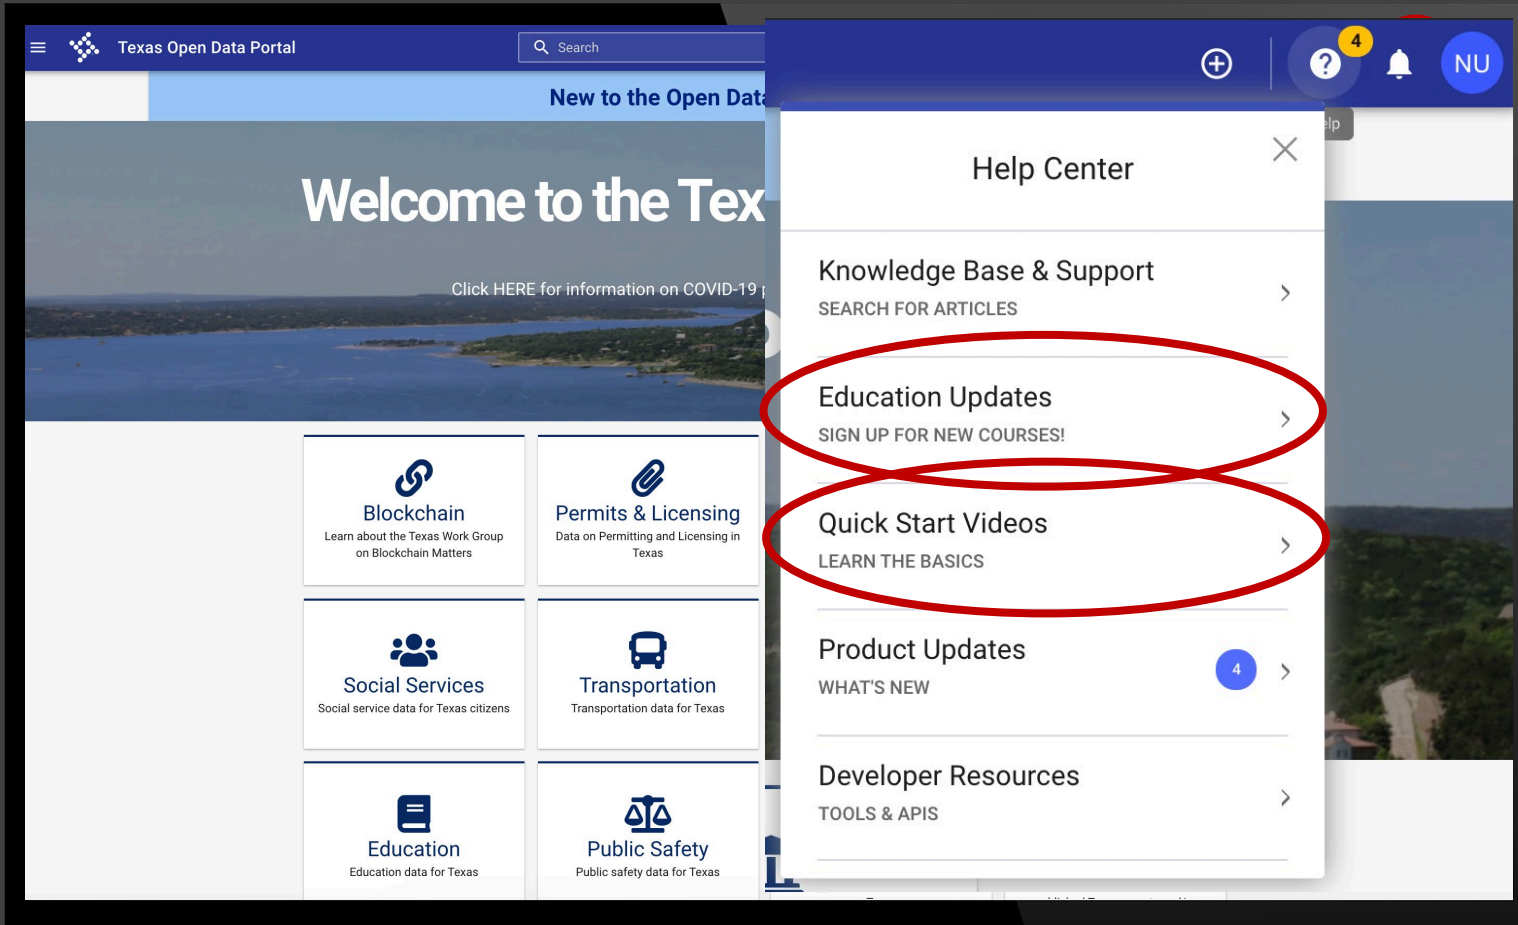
Texas Open Data Portal

Search

New to the Open Data

Welcome to the Tex

Click HERE for information on COVID-19

Blockchain
Learn about the Texas Work Group on Blockchain Matters

Permits & Licensing
Data on Permitting and Licensing in Texas

Social Services
Social service data for Texas citizens

Transportation
Transportation data for Texas

Education
Education data for Texas

Public Safety
Public safety data for Texas

4

NU

elp

Help Center

Knowledge Base & Support
SEARCH FOR ARTICLES

Education Updates
SIGN UP FOR NEW COURSES!

Quick Start Videos
LEARN THE BASICS

Product Updates
WHAT'S NEW
4

Developer Resources
TOOLS & APIS